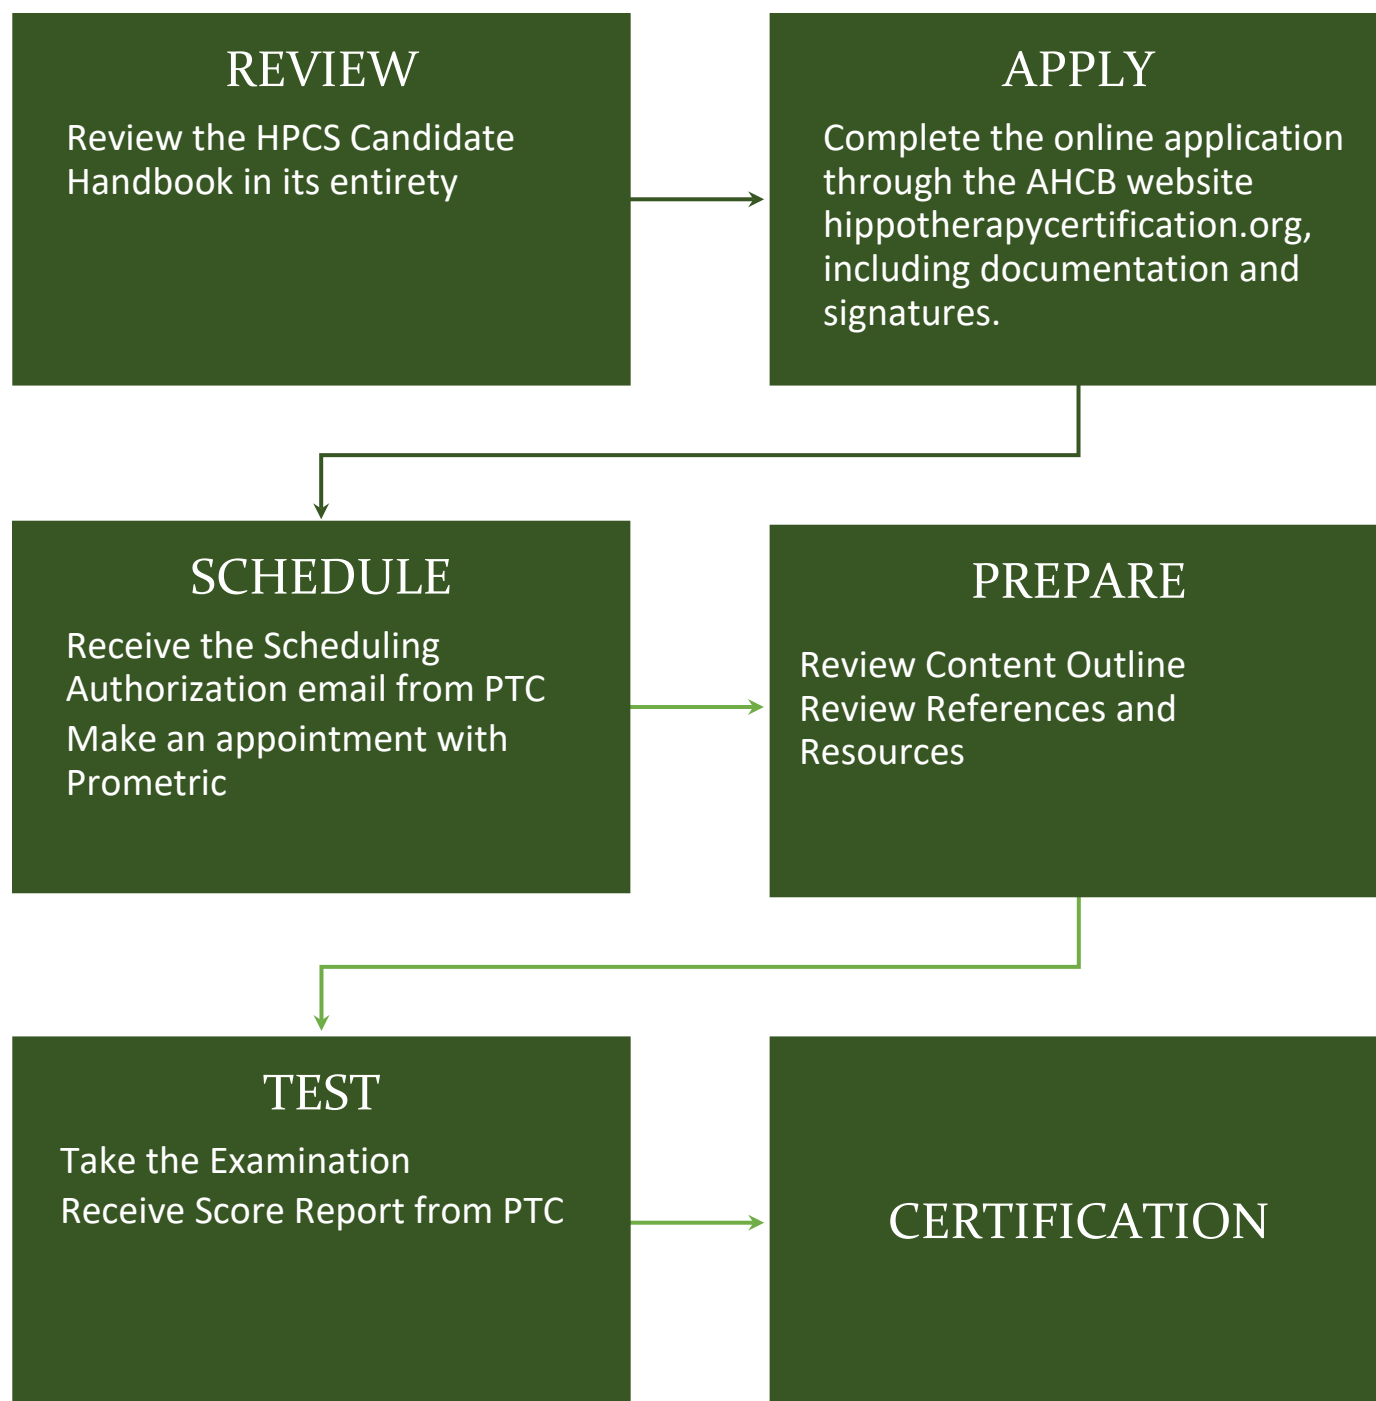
REVIEW

Review the HPCS Candidate Handbook in its entirety

APPLY

Complete the online application through the AHCB website hippotherapycertification.org, including documentation and signatures.

SCHEDULE

Receive the Scheduling Authorization email from PTC

Make an appointment with Prometric

PREPARE

Review Content Outline

Review References and Resources

TEST

Take the Examination

Receive Score Report from PTC

CERTIFICATION